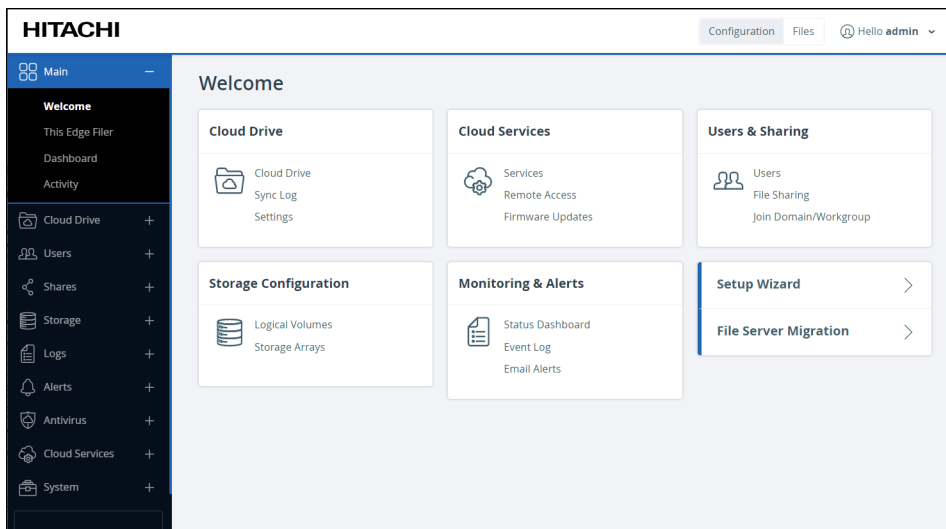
HITACHI

Configuration Files Hello admin

Main −
Welcome
This Edge Filer
Dashboard
Activity
Cloud Drive +
Users +
Shares +
Storage +
Logs +
Alerts +
Antivirus +
Cloud Services +
System +

Welcome

Cloud Drive
Cloud Drive
Sync Log
Settings

Cloud Services
Services
Remote Access
Firmware Updates

Users & Sharing
Users
File Sharing
Join Domain/Workgroup

Storage Configuration
Logical Volumes
Storage Arrays

Monitoring & Alerts
Status Dashboard
Event Log
Email Alerts

Setup Wizard

File Server Migration